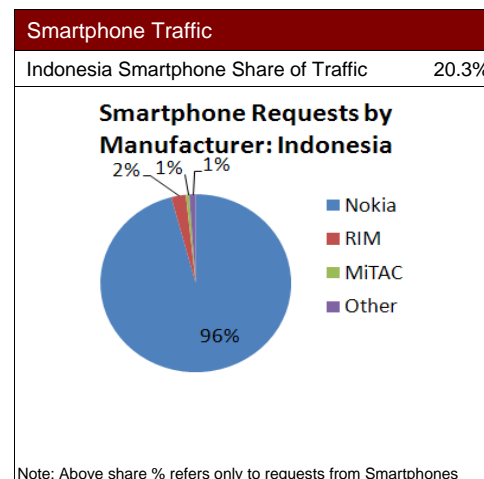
Smartphone Traffic

| Indonesia Smartphone Share of Traffic | 20.3% |
|---|---|

Smartphone Requests by Manufacturer: Indonesia

2% 1% 1%

96%

Nokia
RIM
MiTAC
Other

Note: Above share % refers only to requests from Smartphones